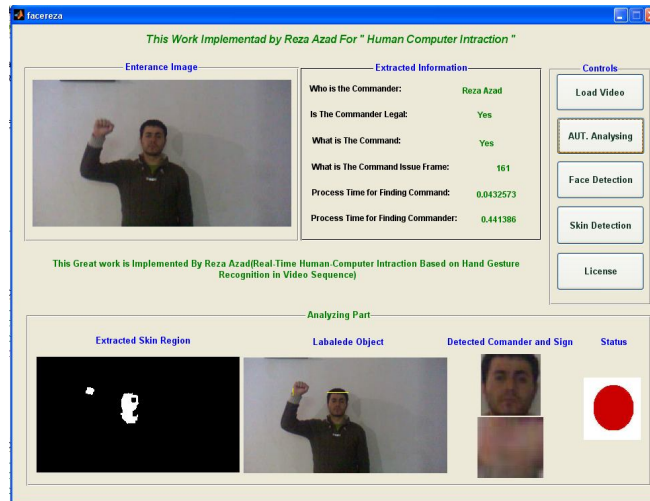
facereza

This Work Implementad by Reza Azad For " Human Computer Intraction "

Enterance Image

Extracted Information

| | |
|---|---|
| Who is the Commander: | Reza Azad |
| Is The Commander Legal: | Yes |
| What is The Command: | Yes |
| What is The Command Issue Frame: | 161 |
| Process Time for Finding Command: | 0.0432573 |
| Process Time for Finding Commander: | 0.441386 |

Controls

Load Video

AUT. Analysing

Face Detection

Skin Detection

License

This Great work is Implemented By Reza Azad(Real-Time Human-Computer Intraction Based on Hand Gesture Recognition in Video Sequence)

Analyzing Part

Extracted Skin Region

Labalede Object

Detected Comander and Sign

Status